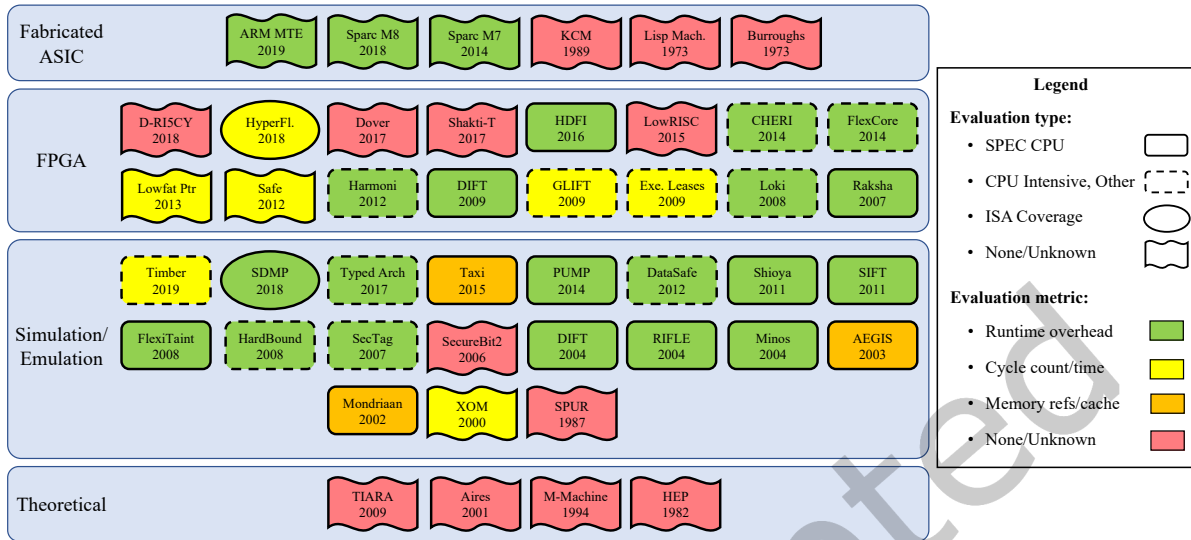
Fabricated ASIC

ARM MTE 2019
Sparc M8 2018
Sparc M7 2014
KCM 1989
Lisp Mach. 1973
Burroughs 1973

FPGA

D-RI5CY 2018
HyperFl. 2018
Dover 2017
Shakti-T 2017
HDFI 2016
LowRISC 2015
CHERI 2014
FlexCore 2014
Lowfat Ptr 2013
Safe 2012
Harmoni 2012
DIFT 2009
GLIFT 2009
Exe. Leases 2009
Loki 2008
Raksha 2007

Simulation/ Emulation

Timber 2019
SDMP 2018
Typed Arch 2017
Taxi 2015
PUMP 2014
DataSafe 2012
Shioya 2011
SIFT 2011
FlexiTaint 2008
HardBound 2008
SecTag 2007
SecureBit2 2006
DIFT 2004
RIFLE 2004
Minos 2004
AEGIS 2003
Mondriaan 2002
XOM 2000
SPUR 1987

Theoretical

TIARA 2009
Aires 2001
M-Machine 1994
HEP 1982

Legend

Evaluation type:
• SPEC CPU
• CPU Intensive, Other
• ISA Coverage
• None/Unknown

Evaluation metric:
• Runtime overhead
• Cycle count/time
• Memory refs/cache
• None/Unknown

ted